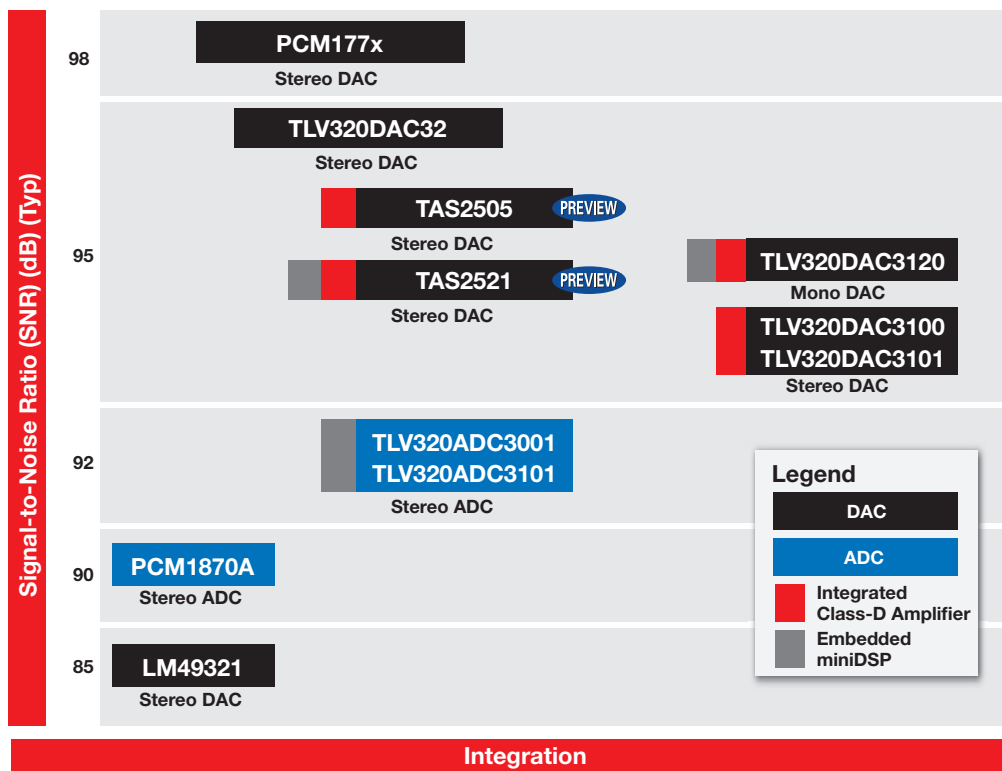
Signal-to-Noise Ratio (SNR) (dB) (Typ)

98
PCM177x
Stereo DAC

95
TLV320DAC32
Stereo DAC

TAS2505
PREVIEW
Stereo DAC

TAS2521
PREVIEW
Stereo DAC

TLV320DAC3120
Mono DAC

TLV320DAC3100
TLV320DAC3101
Stereo DAC

92
TLV320ADC3001
TLV320ADC3101
Stereo ADC

Legend
DAC
ADC
Integrated Class-D Amplifier
Embedded miniDSP

90
PCM1870A
Stereo ADC

85
LM49321
Stereo DAC

Integration